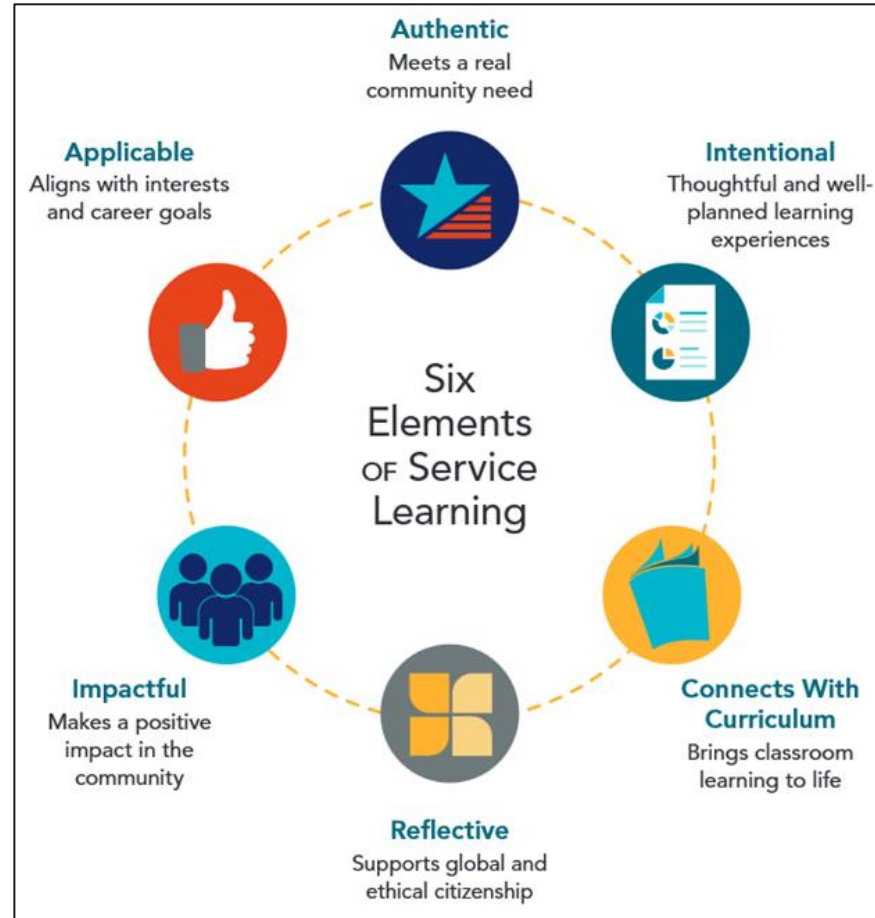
Authentic
Meets a real community need

Applicable
Aligns with interests and career goals

Intentional
Thoughtful and well-planned learning experiences

Six Elements OF Service Learning

Impactful
Makes a positive impact in the community

Connects With Curriculum
Brings classroom learning to life

Reflective
Supports global and ethical citizenship